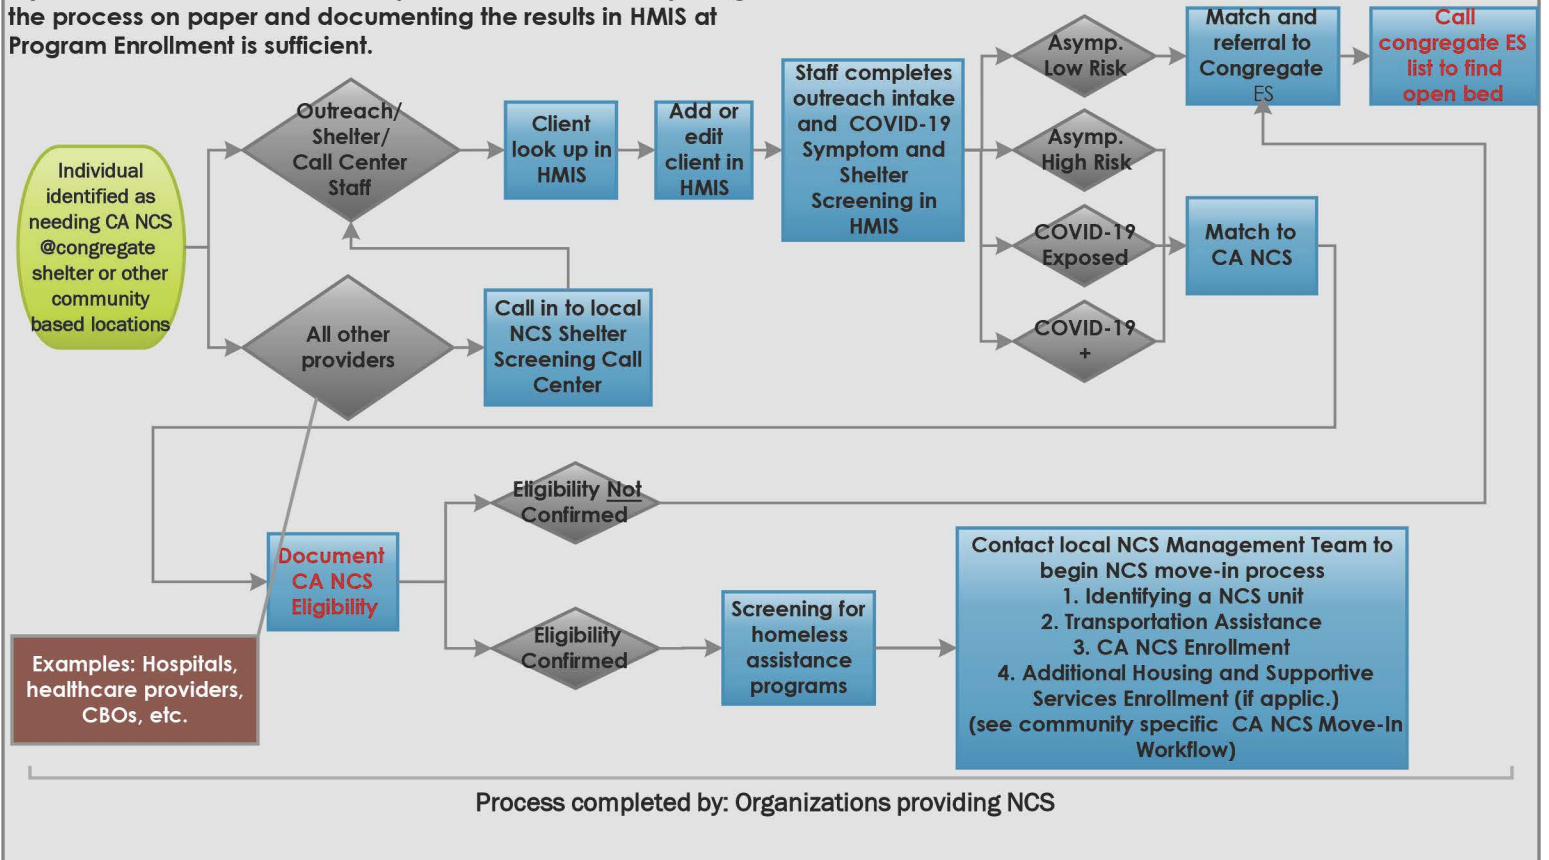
the process on paper and documenting the results in HMIS at Program Enrollment is sufficient.

Individual identified as needing CA NCS @congregate shelter or other community based locations

Outreach/ Shelter/ Call Center Staff

Client look up in HMIS

Add or edit client in HMIS

Staff completes outreach intake and COVID-19 Symptom and Shelter Screening in HMIS

Asymp. Low Risk

Asymp. High Risk

COVID-19 Exposed

COVID-19 +

Match and referral to Congregate ES

Call congregate ES list to find open bed

Match to CA NCS

All other providers

Call in to local NCS Shelter Screening Call Center

Examples: Hospitals, healthcare providers, CBOs, etc.

Document CA NCS Eligibility

Eligibility Not Confirmed

Eligibility Confirmed

Screening for homeless assistance programs

Contact local NCS Management Team to begin NCS move-in process
1. Identifying a NCS unit
2. Transportation Assistance
3. CA NCS Enrollment
4. Additional Housing and Supportive Services Enrollment (if applic.)
(see community specific CA NCS Move-In Workflow)

Process completed by: Organizations providing NCS